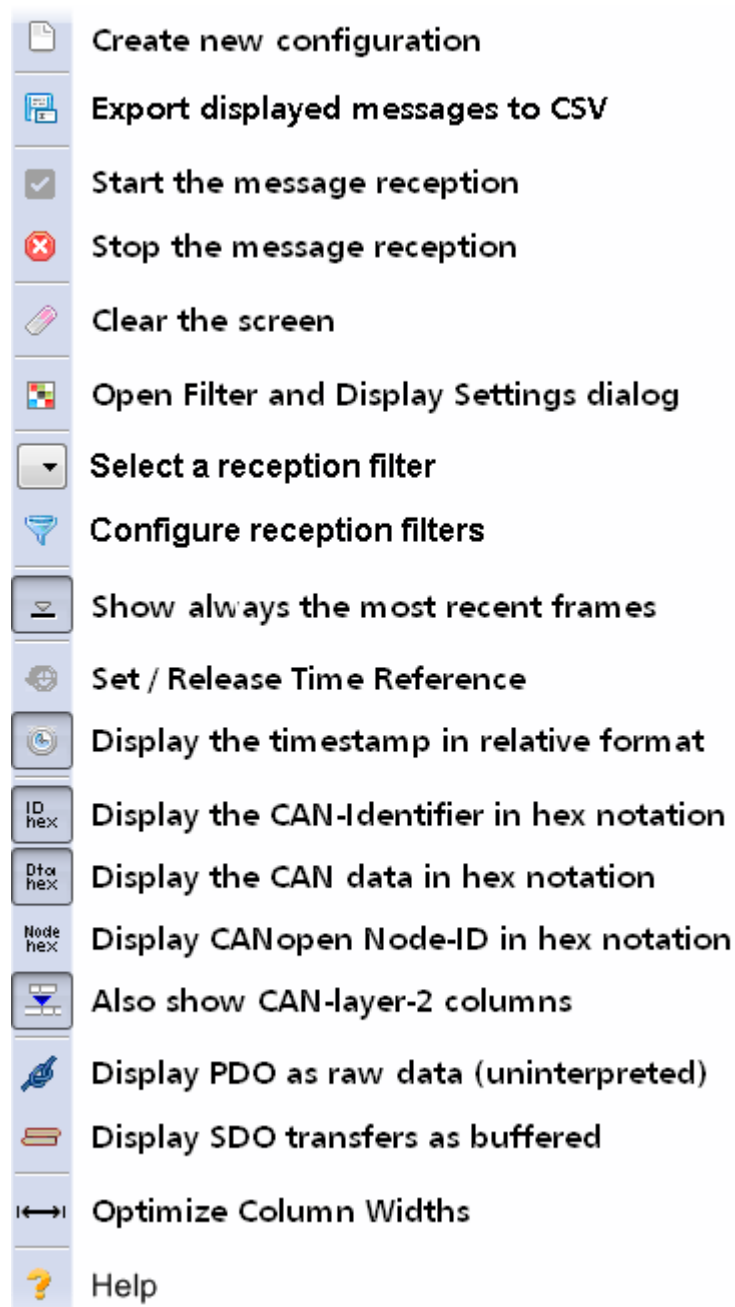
Create new configuration

Export displayed messages to CSV

Start the message reception

Stop the message reception

Clear the screen

Open Filter and Display Settings dialog

Select a reception filter

Configure reception filters

Show always the most recent frames

Set / Release Time Reference

Display the timestamp in relative format

ID hex Display the CAN-Identifier in hex notation

Dta hex Display the CAN data in hex notation

Node hex Display CANopen Node-ID in hex notation

Also show CAN-layer-2 columns

Display PDO as raw data (uninterpreted)

Display SDO transfers as buffered

Optimize Column Widths

Help